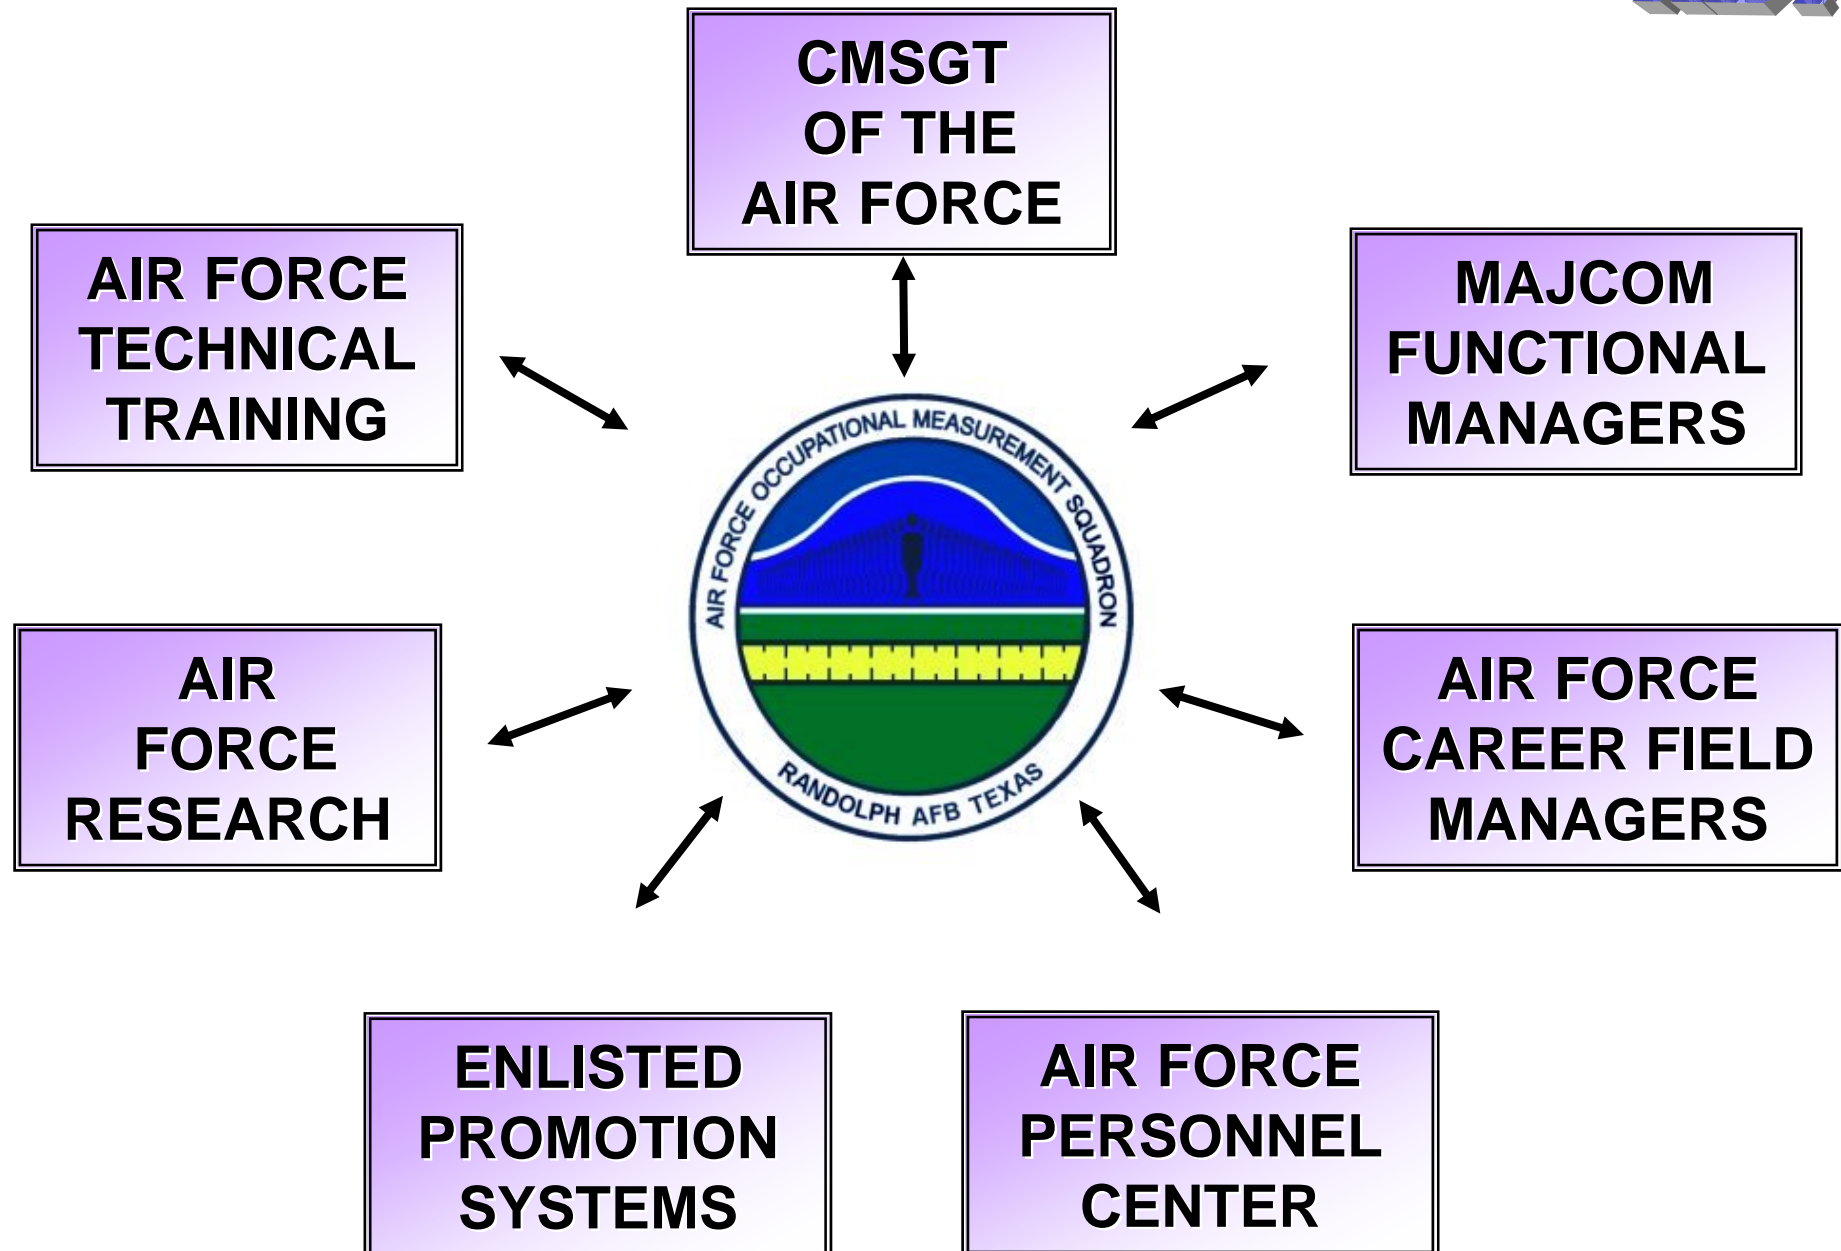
CMSGT OF THE AIR FORCE

AIR FORCE TECHNICAL TRAINING

MAJCOM FUNCTIONAL MANAGERS

AIR FORCE OCCUPATIONAL MEASUREMENT SQUADRON

RANDOLPH AFB TEXAS

AIR FORCE RESEARCH

AIR FORCE CAREER FIELD MANAGERS

ENLISTED PROMOTION SYSTEMS

AIR FORCE PERSONNEL CENTER